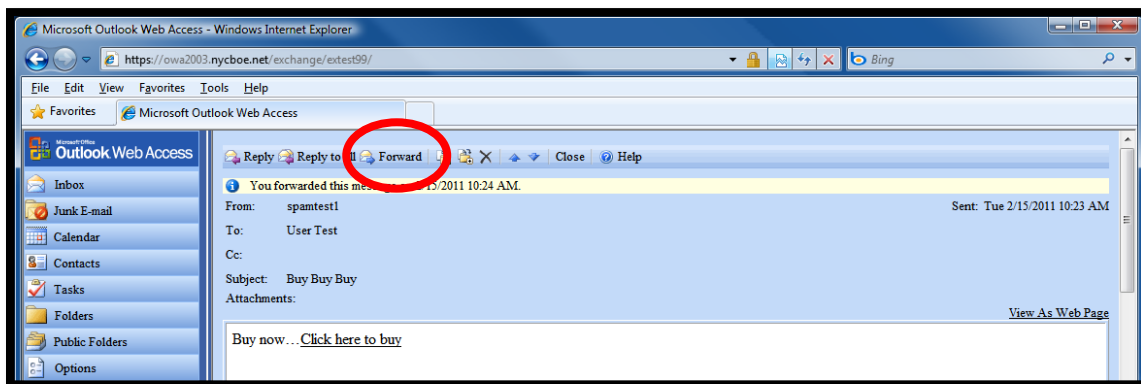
Microsoft Outlook Web Access - Windows Internet Explorer

https://owa2003.nycboe.net/exchange/extest99/

Bing

File Edit View Favorites Tools Help

Favorites

Microsoft Outlook Web Access

Microsoft Office Outlook Web Access

Inbox

Junk E-mail

Calendar

Contacts

Tasks

Folders

Public Folders

Options

Reply Reply to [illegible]ll Forward Close Help

You forwarded this mes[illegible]5/2011 10:24 AM.

From: spamtest1

Sent: Tue 2/15/2011 10:23 AM

To: User Test

Cc:

Subject: Buy Buy Buy

Attachments:

View As Web Page

Buy now…Click here to buy